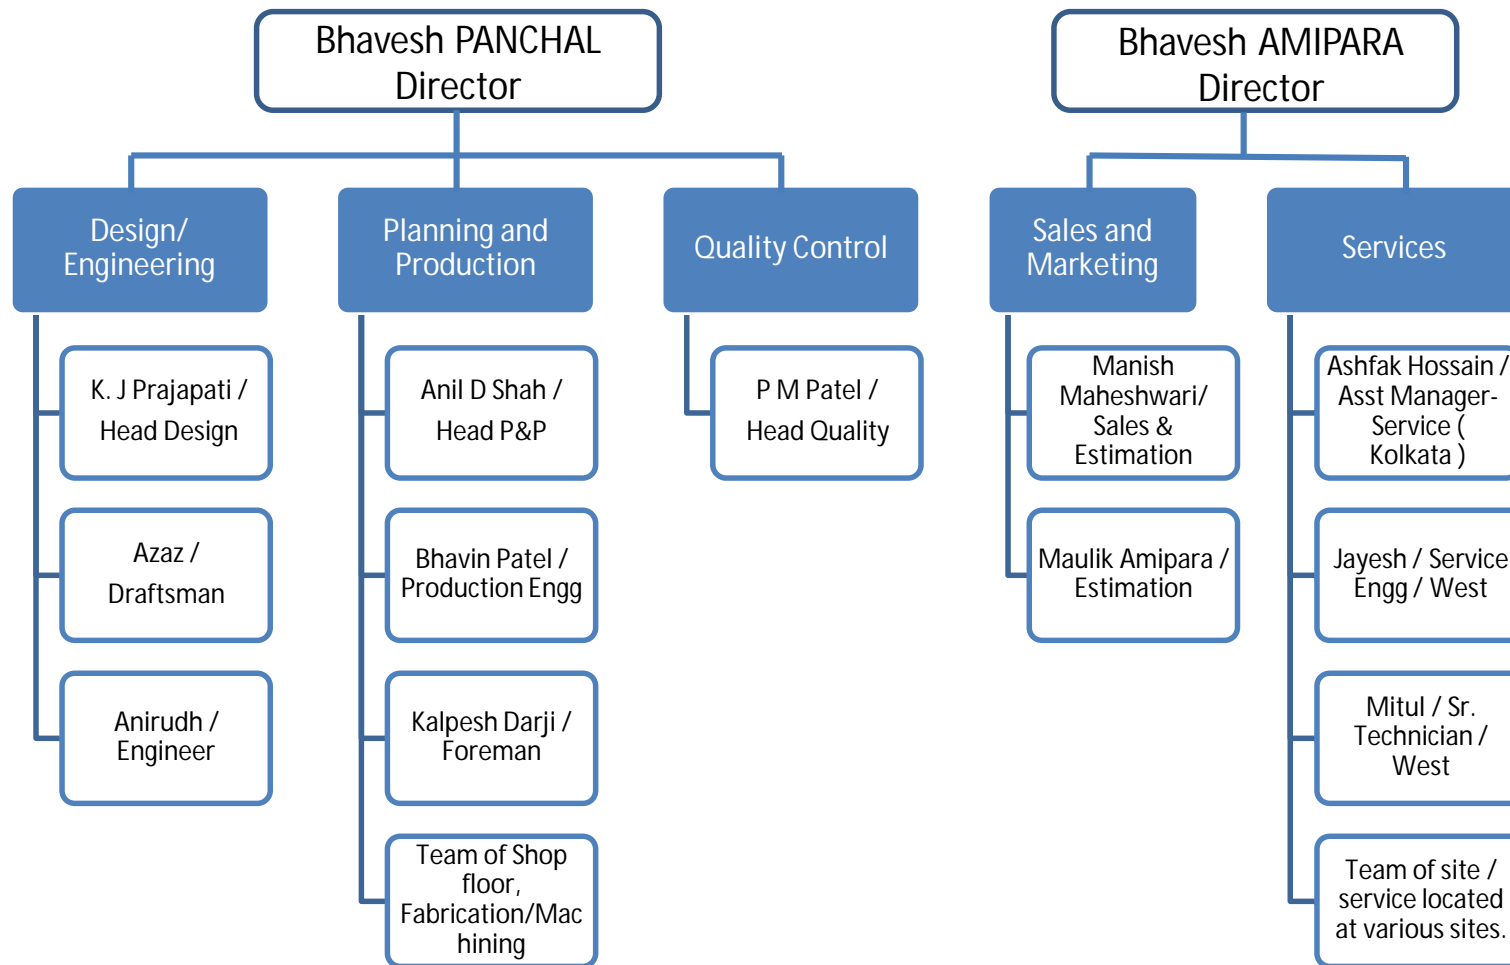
Bhavesh PANCHAL
Director

Bhavesh AMIPARA
Director

Design/ Engineering

K. J Prajapati / Head Design

Azaz / Draftsman

Anirudh / Engineer

Planning and Production

Anil D Shah / Head P&P

Bhavin Patel / Production Engg

Kalpesh Darji / Foreman

Team of Shop floor, Fabrication/Mac hining

Quality Control

P M Patel / Head Quality

Sales and Marketing

Manish Maheshwari/ Sales & Estimation

Maulik Amipara / Estimation

Services

Ashfak Hossain / Asst Manager-Service ( Kolkata )

Jayesh / Service Engg / West

Mitul / Sr. Technician / West

Team of site / service located at various sites.